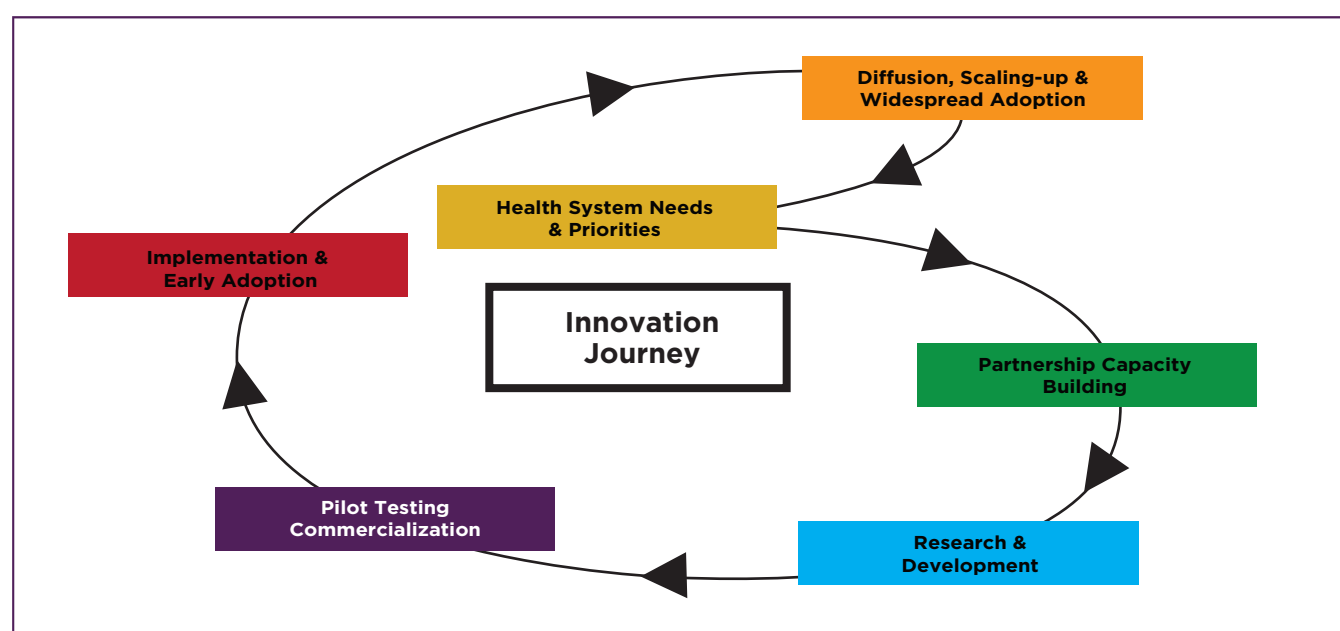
Diffusion, Scaling-up & Widespread Adoption

Health System Needs & Priorities

Implementation & Early Adoption

Innovation Journey

Partnership Capacity Building

Pilot Testing Commercialization

Research & Development